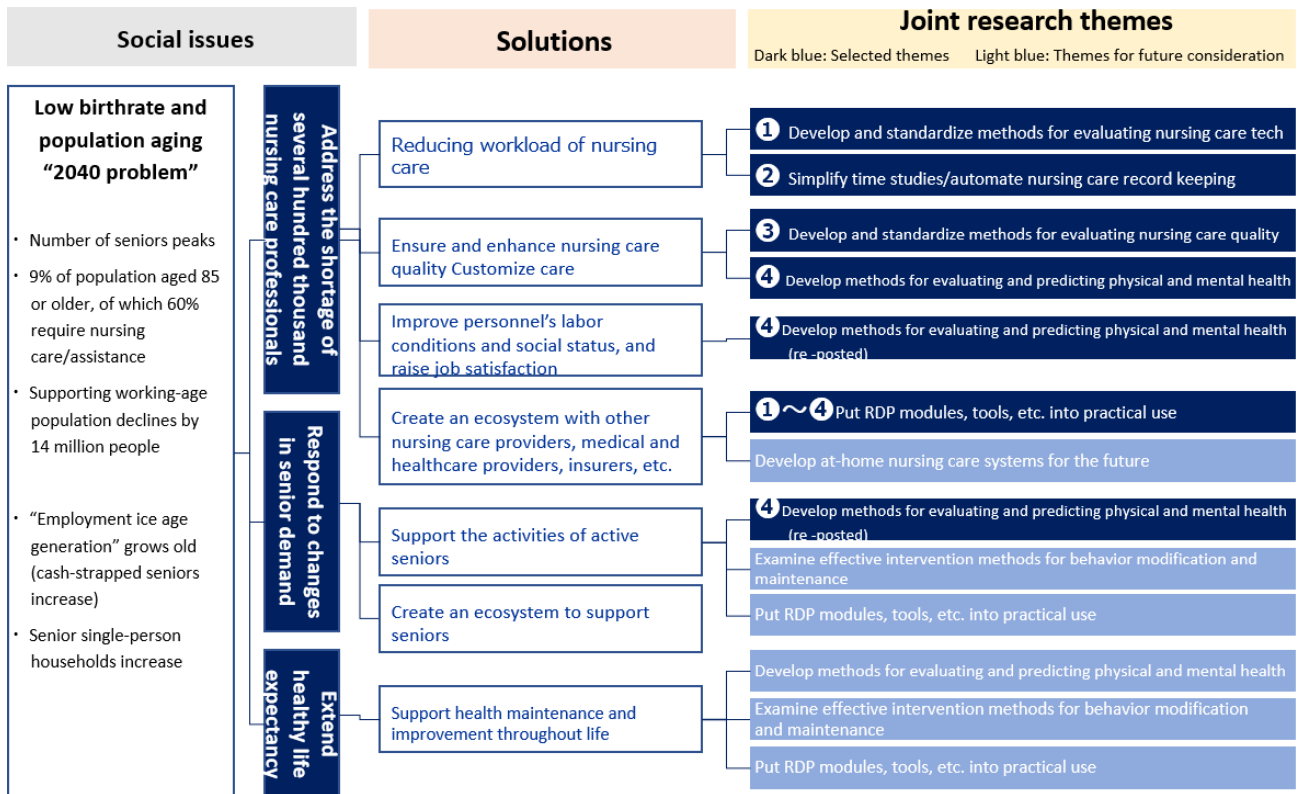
Social issues

Solutions

Joint research themes
Dark blue: Selected themes Light blue: Themes for future consideration

Low birthrate and population aging "2040 problem"

・ Number of seniors peaks
・ 9% of population aged 85 or older, of which 60% require nursing care/assistance
・ Supporting working-age population declines by 14 million people
・ "Employment ice age generation" grows old (cash-strapped seniors increase)
・ Senior single-person households increase

Address the shortage of several hundred thousand nursing care professionals

Respond to changes in senior demand

Extend healthy life expectancy

Reducing workload of nursing care

Ensure and enhance nursing care quality Customize care

Improve personnel's labor conditions and social status, and raise job satisfaction

Create an ecosystem with other nursing care providers, medical and healthcare providers, insurers, etc.

Support the activities of active seniors

Create an ecosystem to support seniors

Support health maintenance and improvement throughout life

1 Develop and standardize methods for evaluating nursing care tech

2 Simplify time studies/automate nursing care record keeping

3 Develop and standardize methods for evaluating nursing care quality

4 Develop methods for evaluating and predicting physical and mental health

4 Develop methods for evaluating and predicting physical and mental health (re -posted)

1〜4 Put RDP modules, tools, etc. into practical use

Develop at-home nursing care systems for the future

4 Develop methods for evaluating and predicting physical and mental health (re -posted)

Examine effective intervention methods for behavior modification and maintenance

Put RDP modules, tools, etc. into practical use

Develop methods for evaluating and predicting physical and mental health

Examine effective intervention methods for behavior modification and maintenance

Put RDP modules, tools, etc. into practical use